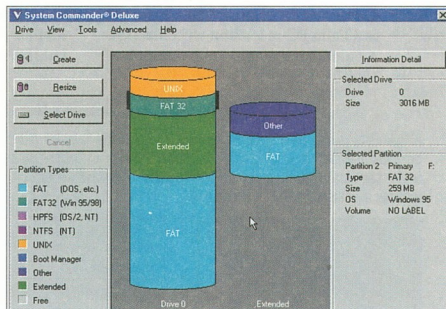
System Commander® Deluxe

Drive View Tools Advanced Help

Create

Resize

Select Drive

Cancel

Partition Types

FAT (DOS, etc.)
FAT32 (Win 95/98)
HPFS (OS/2, NT)
NTFS (NT)
UNIX
Boot Manager
Other
Extended
Free

UNIX
FAT 32
Extended
FAT
Drive 0

Other
FAT
Extended

Information Detail

Selected Drive
Drive 0
Size 3016 MB

Selected Partition
Partition 2 Primary F:
Type FAT 32
Size 259 MB
OS Windows 95
Volume NO LABEL